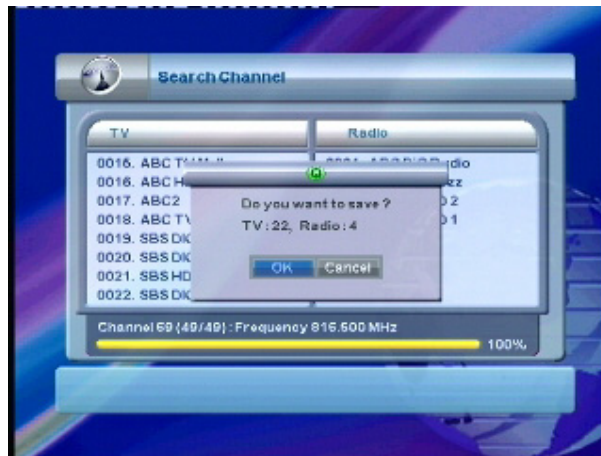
Search Channel

TV

Radio

0015. ABC TV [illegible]
0016. ABC H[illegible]
0017. ABC2
0018. ABC TV
0019. SBS DK
0020. SBS DK
0021. SBS HD
0022. SBS DK

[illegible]dio
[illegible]zz
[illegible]2
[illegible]1

Do you want to save?
TV: 22, Radio: 4

OK
Cancel

Channel 69 (49/49) : Frequency 816.500 MHz

100%